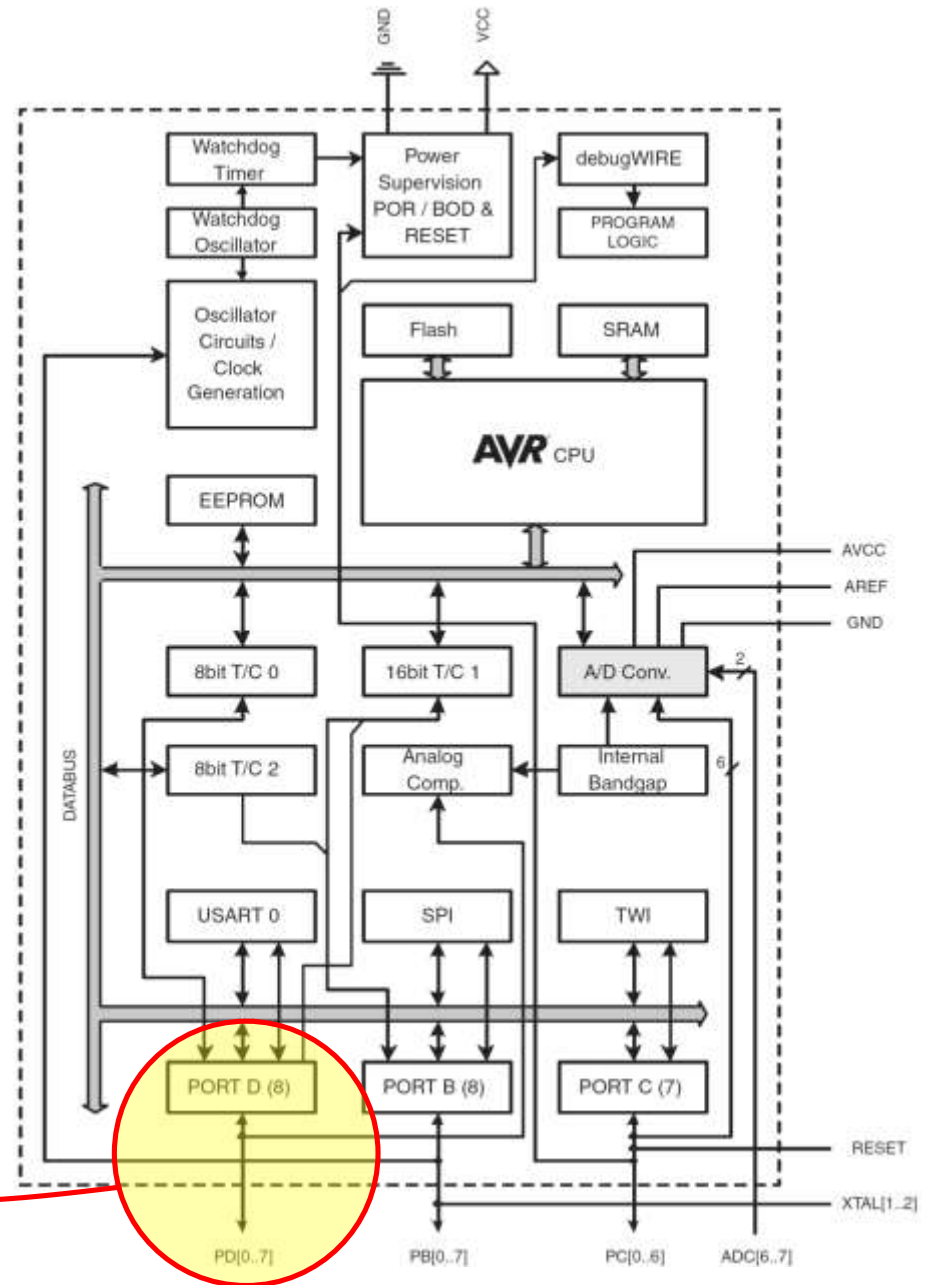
GND
VCC
Watchdog Timer
Power Supervision POR / BOD & RESET
debugWIRE
Watchdog Oscillator
PROGRAM LOGIC
Oscillator Circuits / Clock Generation
Flash
SRAM
AVR CPU
EEPROM
AVCC
AREF
GND
8bit T/C 0
16bit T/C 1
A/D Conv.
2
DATABUS
8bit T/C 2
Analog Comp.
Internal Bandgap
6
USART 0
SPI
TWI
PORT D (8)
PORT B (8)
PORT C (7)
RESET
XTAL[1..2]
PD[0..7]
PB[0..7]
PC[0..6]
ADC[6..7]